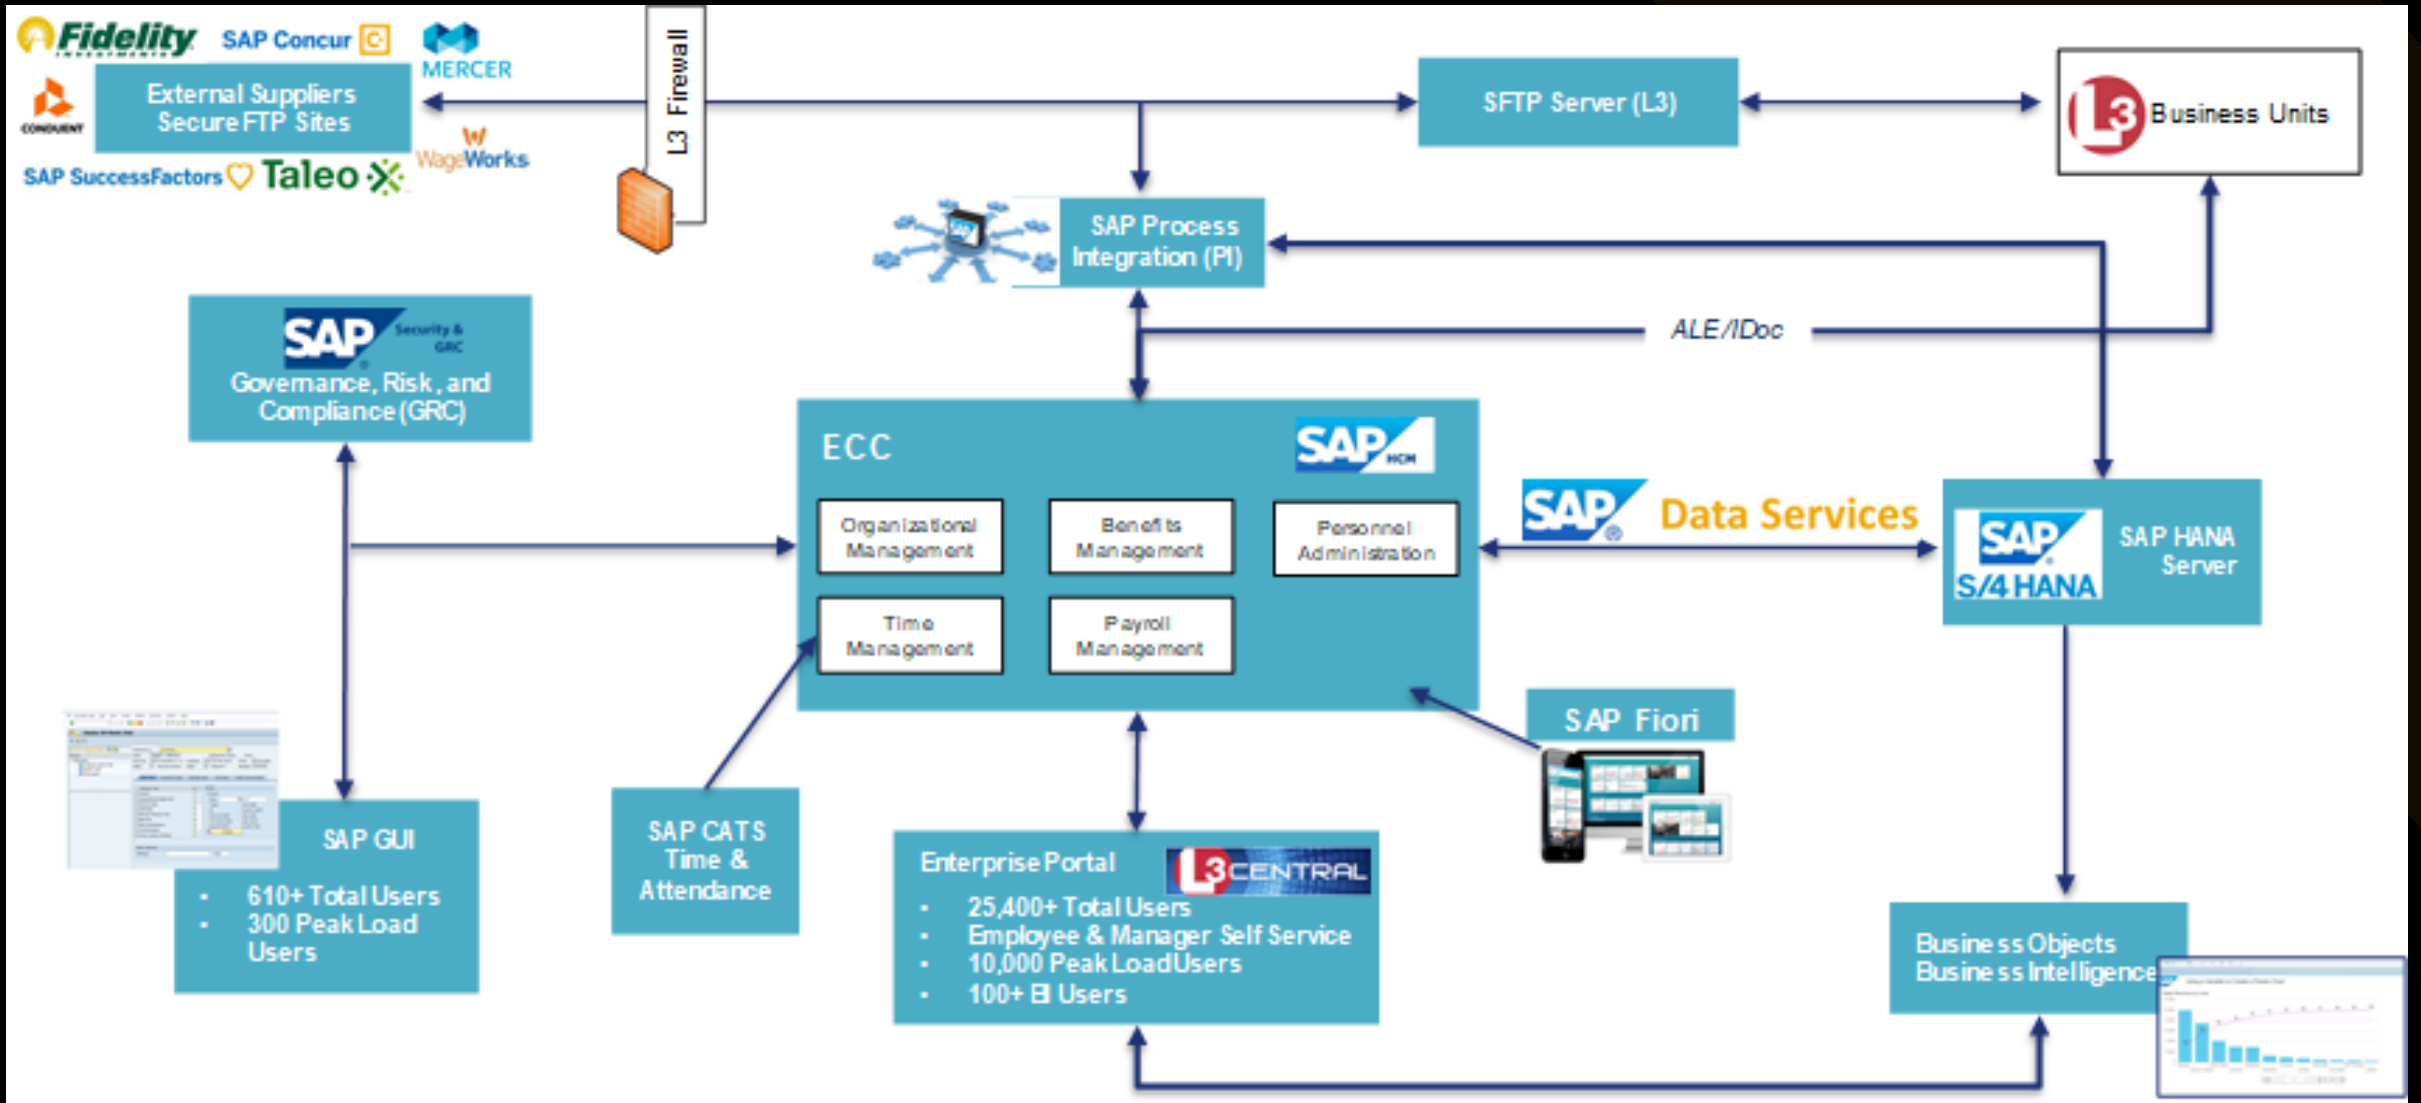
Fidelity SAP Concur MERCER CONDUENT SAP SuccessFactors Taleo WageWorks

External Suppliers Secure FTP Sites

L3 Firewall

SFTP Server (L3)

L3 Business Units

SAP Process Integration (PI)

ALE/IDoc

SAP Security & GRC
Governance, Risk, and Compliance (GRC)

ECC

SAP HCM

Organizational Management

Benefits Management

Personnel Administration

Time Management

Payroll Management

SAP Data Services

SAP S/4HANA

SAP HANA Server

SAP Fiori

SAP GUI
• 610+ Total Users
• 300 Peak Load Users

SAP CATS Time & Attendance

Enterprise Portal L3 CENTRAL
• 25,400+ Total Users
• Employee & Manager Self Service
• 10,000 Peak Load Users
• 100+ BI Users

Business Objects Business Intelligence